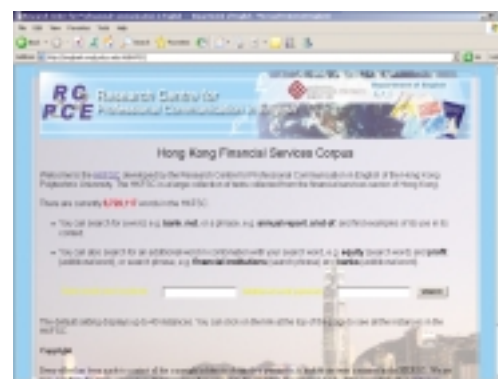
RC
PCE
Research Centre for
Professional Communication in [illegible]

Department of English

Hong Kong Financial Services Corpus

Welcome to the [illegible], developed by the Research Centre for Professional Communication in English at the Hong Kong Polytechnic University. The HKFSC is a large collection of texts collected from the financial services sector of Hong Kong.

There are currently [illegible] words in the HKFSC.

• You can search for words e.g. bank, rival, or a phrase, e.g. annual report and of, and find examples of its use in its context.

• You can also search for an additional word in combination with your search word, e.g. equity (search word) and profit (additional word), or search phrase, e.g. financial institutions (search phrase) and banks (additional word).

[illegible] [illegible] Search

The default setting displays up to 40 instances. You can click on the link at the top of the page to view all the instances in the HKFSC.

Copyright

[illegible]